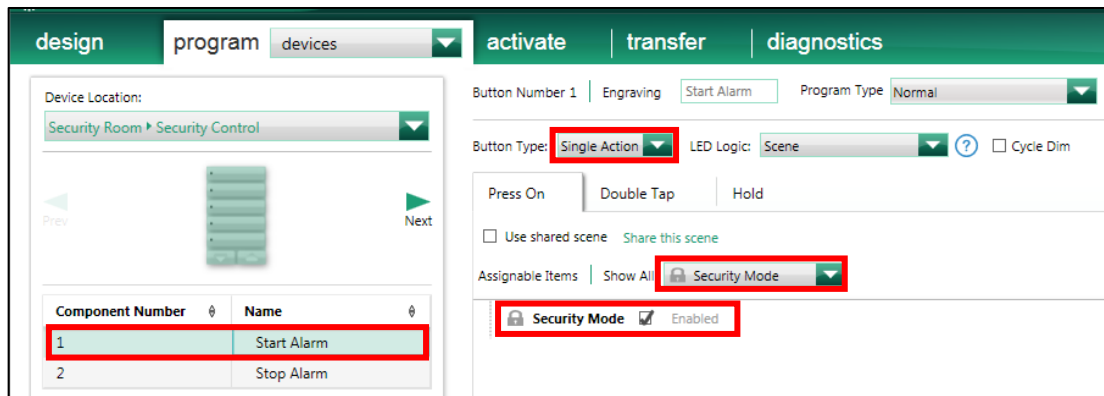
design | program | devices | activate | transfer | diagnostics

Device Location:
Security Room ▸ Security Control

Prev
Next

| Component Number | Name |
|---|---|
| 1 | Start Alarm |
| 2 | Stop Alarm |

Button Number 1 | Engraving Start Alarm Program Type Normal

Button Type: Single Action LED Logic: Scene ? Cycle Dim

Press On | Double Tap | Hold

Use shared scene Share this scene

Assignable Items | Show All Security Mode

Security Mode Enabled